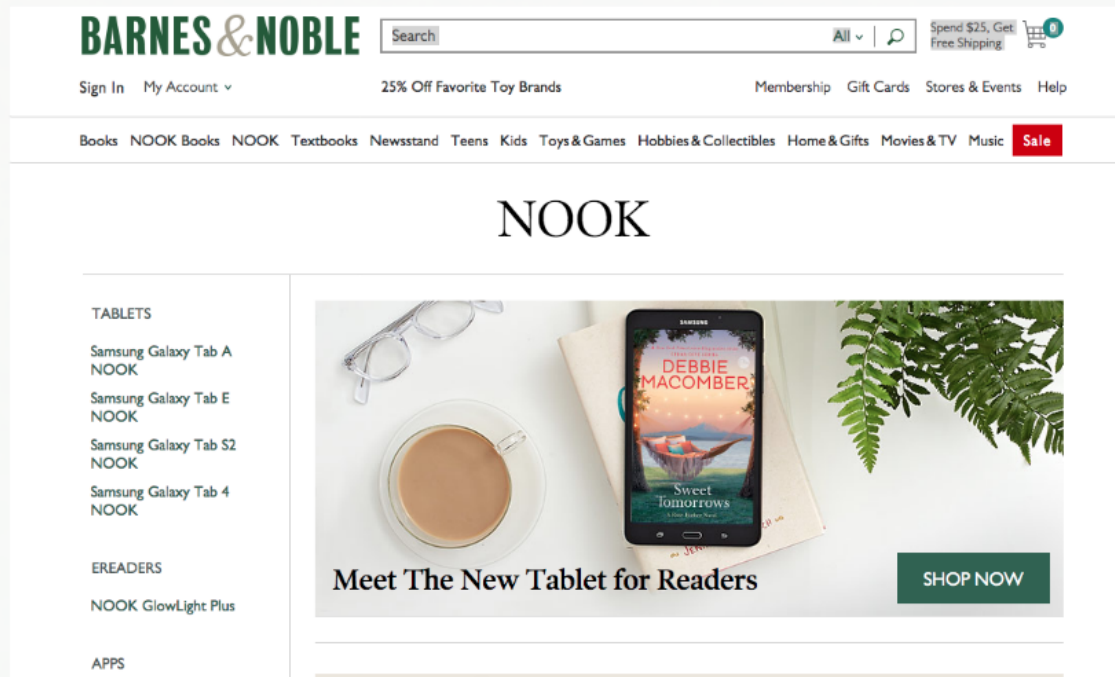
BARNES&NOBLE

Search All

Spend $25, Get Free Shipping 0

Sign In My Account

25% Off Favorite Toy Brands

Membership Gift Cards Stores & Events Help

Books NOOK Books NOOK Textbooks Newsstand Teens Kids Toys & Games Hobbies & Collectibles Home & Gifts Movies & TV Music Sale

NOOK

TABLETS

Samsung Galaxy Tab A NOOK

Samsung Galaxy Tab E NOOK

Samsung Galaxy Tab S2 NOOK

Samsung Galaxy Tab 4 NOOK

EREADERS

NOOK GlowLight Plus

APPS

SAMSUNG

DEBBIE MACOMBER

Sweet Tomorrows

Meet The New Tablet for Readers

SHOP NOW